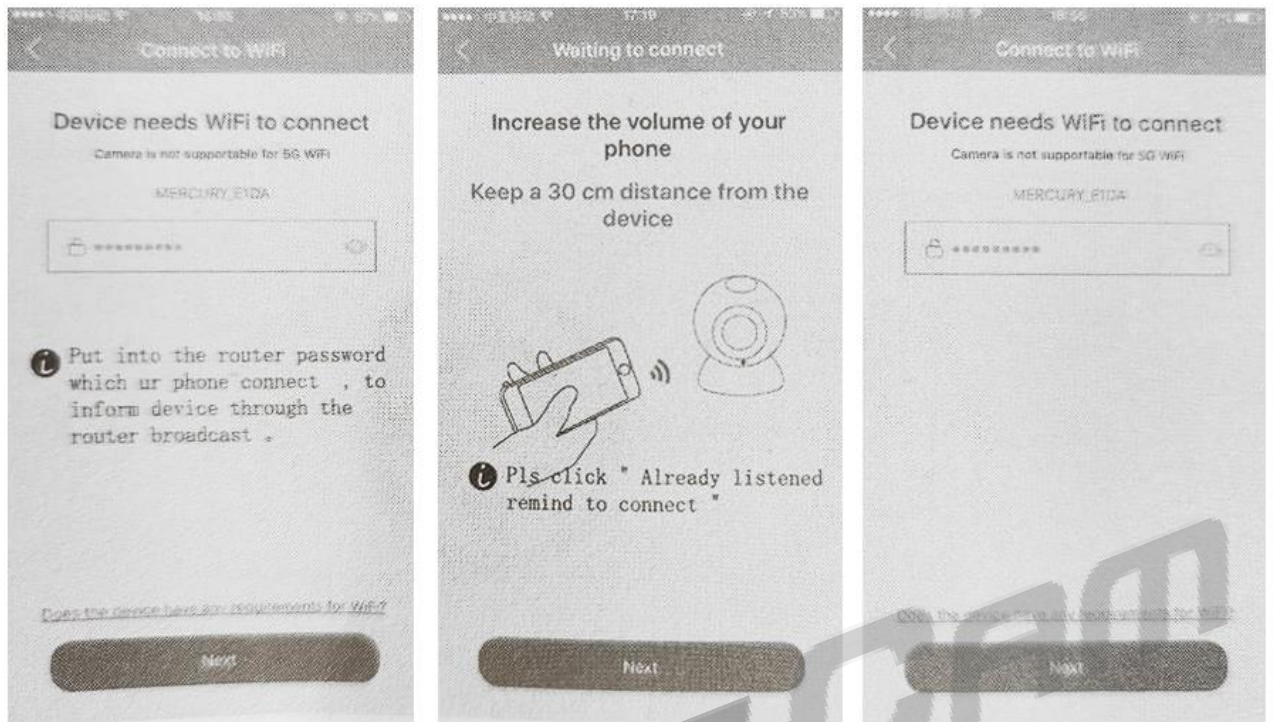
Connect to WiFi

Device needs WiFi to connect

Camera is not supportable for 5G WiFi

MERCURY_E1DA

••••••••••

Put into the router password which ur phone connect , to inform device through the router broadcast .

Does the device have any requirements for WiFi?

Next

Waiting to connect

Increase the volume of your phone

Keep a 30 cm distance from the device

Pls click " Already listened remind to connect "

Next

Connect to WiFi

Device needs WiFi to connect

Camera is not supportable for 5G WiFi

MERCURY_E1DA

•••••••••

Does the device have any requirements for WiFi?

Next